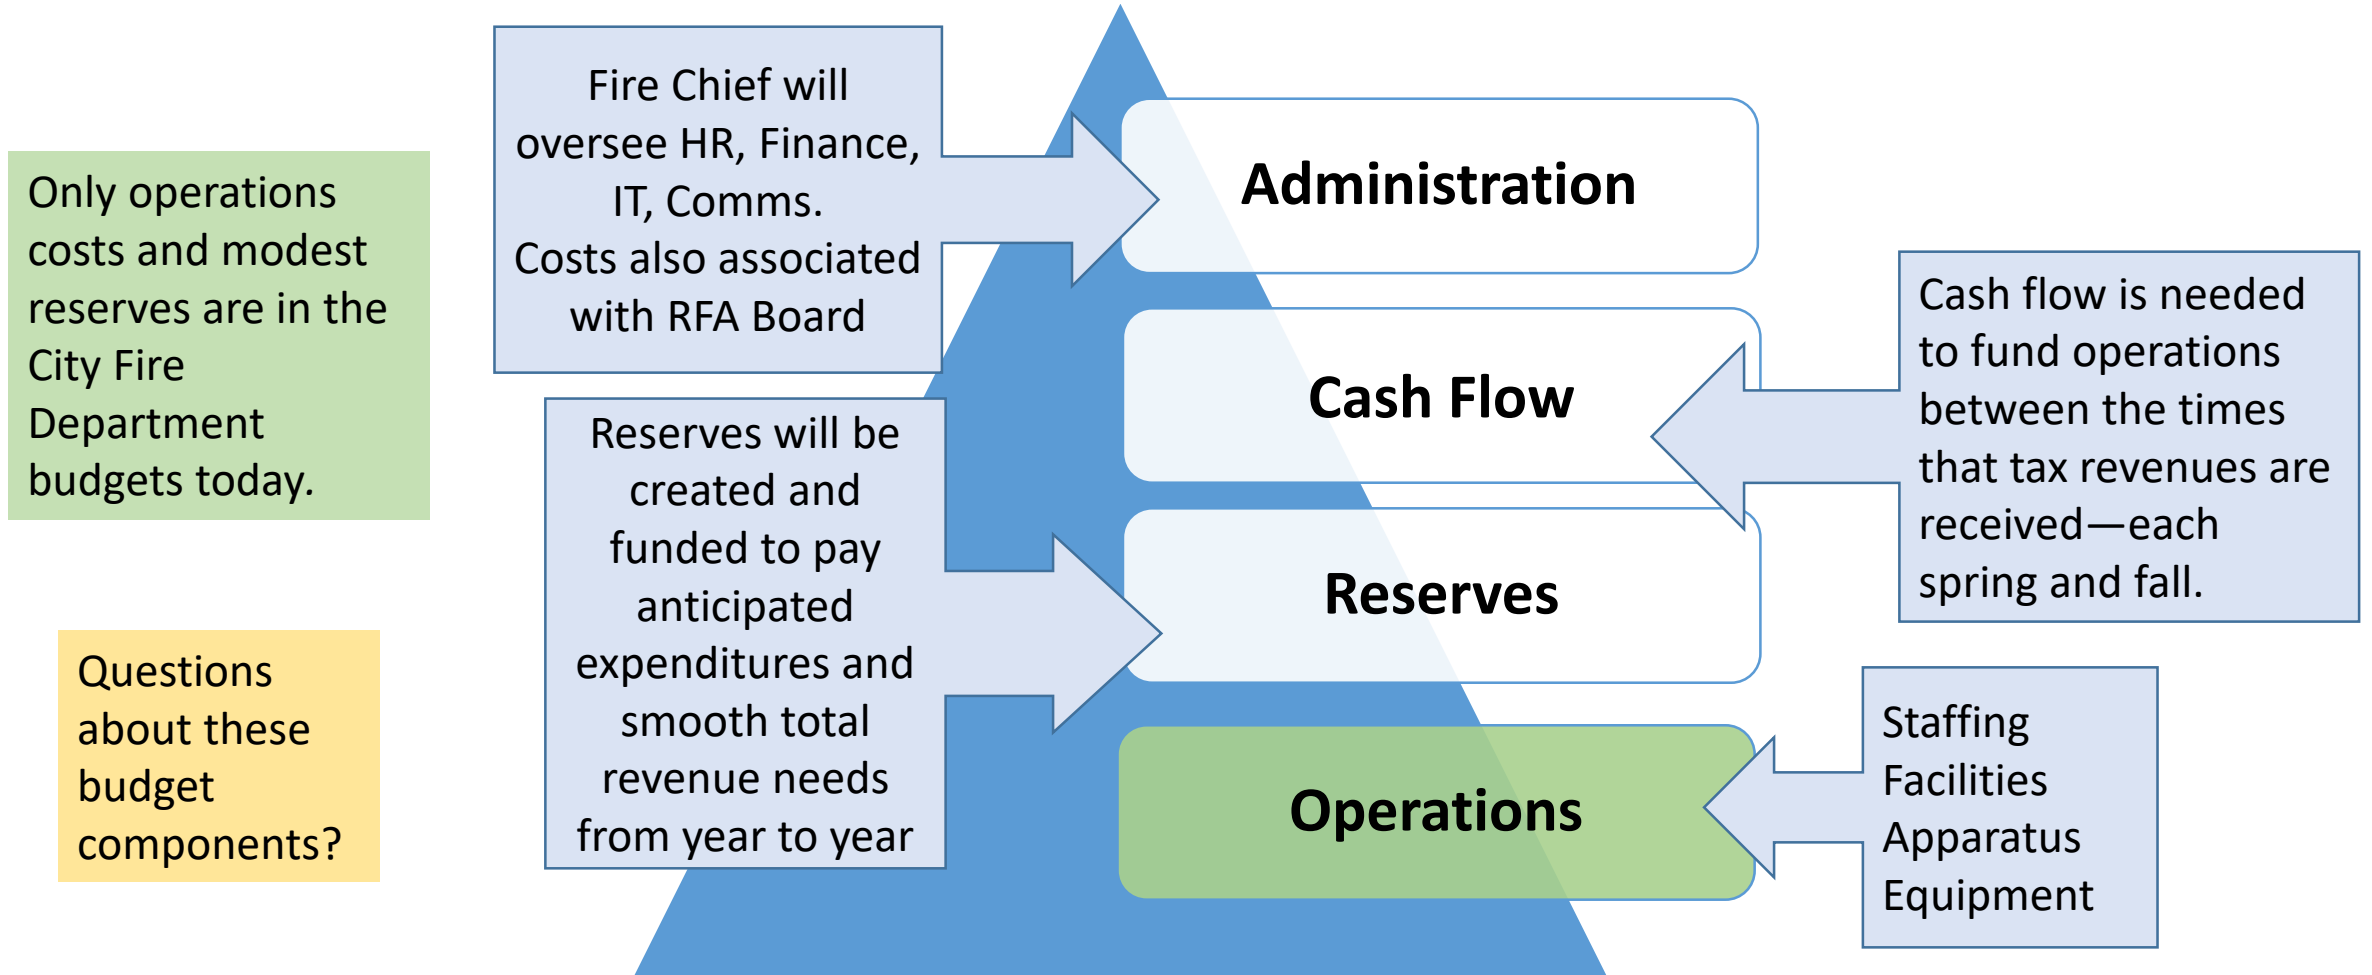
Only operations costs and modest reserves are in the City Fire Department budgets today.

Fire Chief will oversee HR, Finance, IT, Comms. Costs also associated with RFA Board

Administration

Cash Flow

Reserves

Operations

Cash flow is needed to fund operations between the times that tax revenues are received—each spring and fall.

Reserves will be created and funded to pay anticipated expenditures and smooth total revenue needs from year to year

Questions about these budget components?

Staffing
Facilities
Apparatus
Equipment